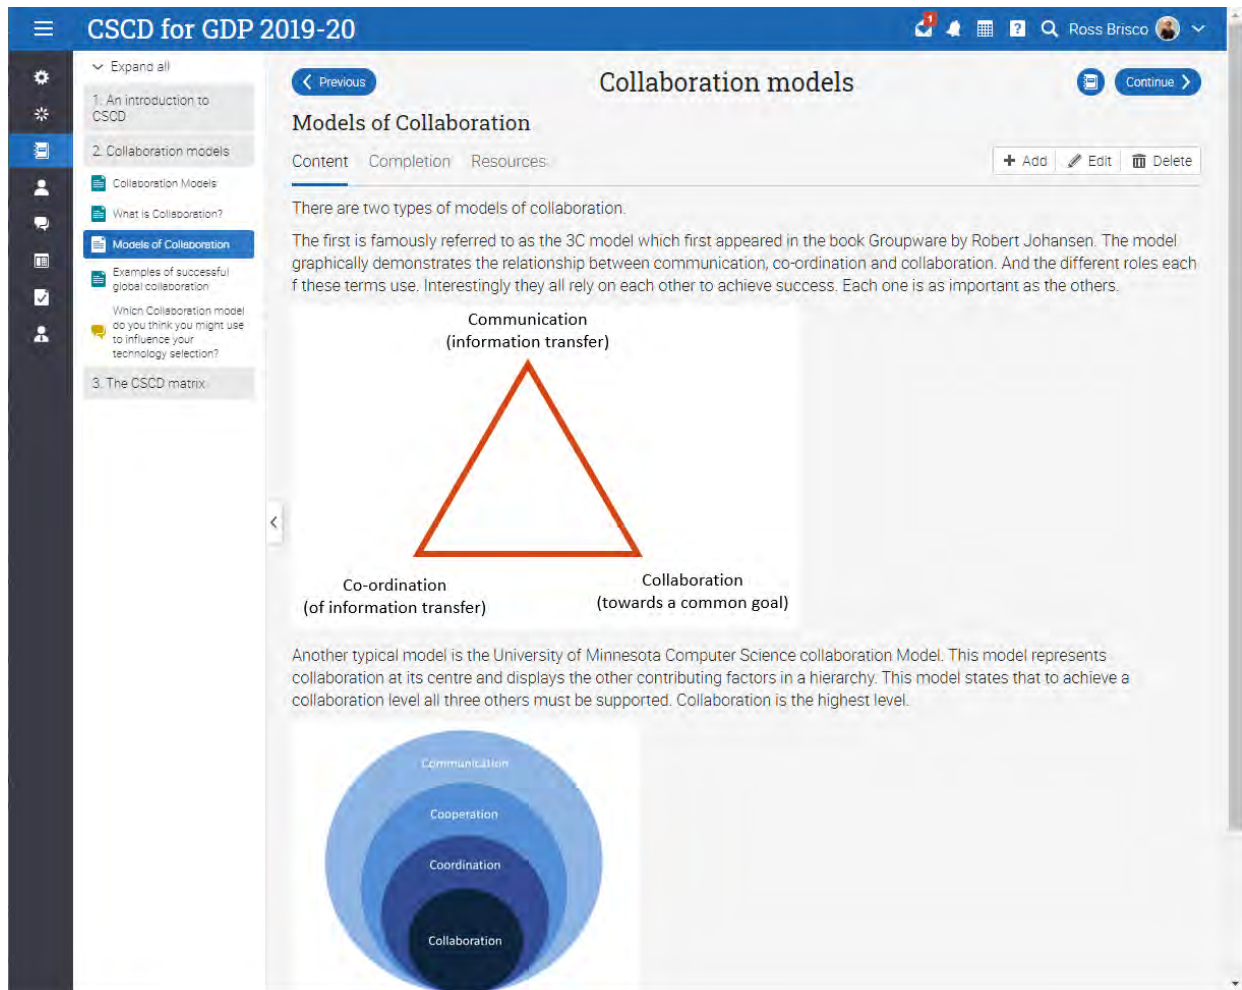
CSCD for GDP 2019-20

1

Ross Brisco

Expand all

1. An introduction to CSCD

2. Collaboration models

Collaboration Models

What is Collaboration?

Models of Collaboration

Examples of successful global collaboration

Which Collaboration model do you think you might use to influence your technology selection?

3. The CSCD matrix

Previous

Collaboration models

Continue

Models of Collaboration

Content Completion Resources

Add Edit Delete

There are two types of models of collaboration.

The first is famously referred to as the 3C model which first appeared in the book Groupware by Robert Johansen. The model graphically demonstrates the relationship between communication, co-ordination and collaboration. And the different roles each f these terms use. Interestingly they all rely on each other to achieve success. Each one is as important as the others.

Communication
(information transfer)

Co-ordination
(of information transfer)

Collaboration
(towards a common goal)

Another typical model is the University of Minnesota Computer Science collaboration Model. This model represents collaboration at its centre and displays the other contributing factors in a hierarchy. This model states that to achieve a collaboration level all three others must be supported. Collaboration is the highest level.

Communication

Cooperation

Coordination

Collaboration